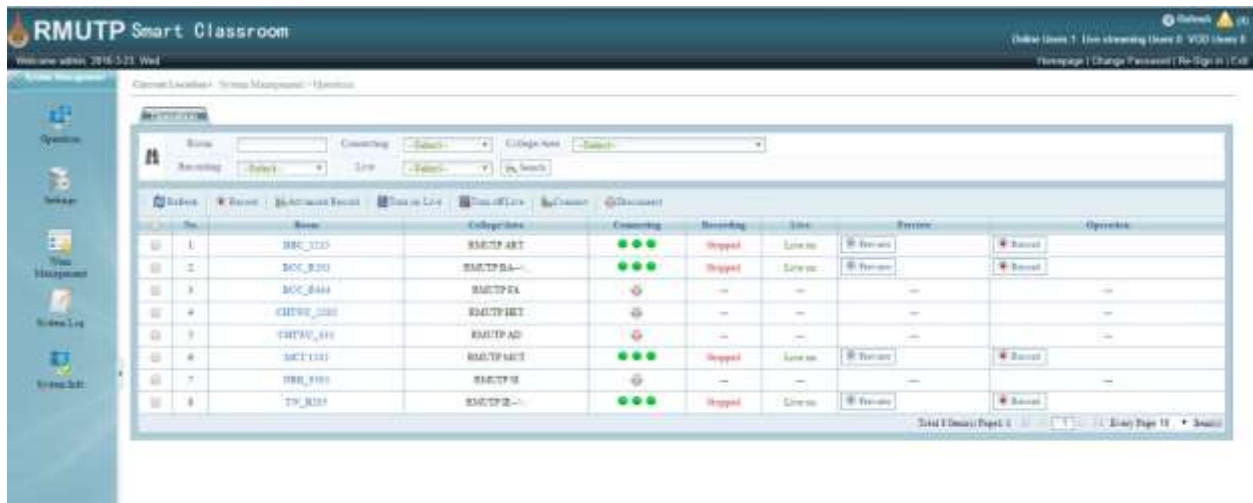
RMUTP Smart Classroom

Refresh (4)

Online Users 1 Live streaming Users 0 VOD Users 0

Welcome admin 2016-3-23 Wed

Homepage | Change Password | Re-Sign in | Exit

System Management

Operation

Settings

Video Management

System Log

System Info

Current Location: System Management > Operation

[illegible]

Room | Connecting -Select- | College Area -Select-

Recording -Select- | Live -Select- | Search

Refresh | Record | Advanced Record | Turn on Live | Turn off Live | Connect | Disconnect

| | No. | Room | College/Area | Connecting | Recording | Live | Preview | Operation |
|---|---|---|---|---|---|---|---|---|
| | 1 | BBC_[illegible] | RMUTP ART | ●●● | Stopped | Live on | Preview | Record |
| | 2 | BCC_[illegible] | RMUTP BA-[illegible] | ●●● | Stopped | Live on | Preview | Record |
| | 3 | BCC_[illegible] | RMUTP FA | | — | — | — | — |
| | 4 | CHTVC_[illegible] | RMUTP HET | | — | — | — | — |
| | 5 | CHTVC_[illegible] | RMUTP AD | | — | — | — | — |
| | 6 | MCT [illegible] | RMUTP MCT | ●●● | Stopped | Live on | Preview | Record |
| | 7 | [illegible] | RMUTP IE | | — | — | — | — |
| | 8 | TW_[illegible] | RMUTP IE-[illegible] | ●●● | Stopped | Live on | Preview | Record |

Total 8 Item(s) Page1/1 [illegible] 1 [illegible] Every Page 10 Item(s)